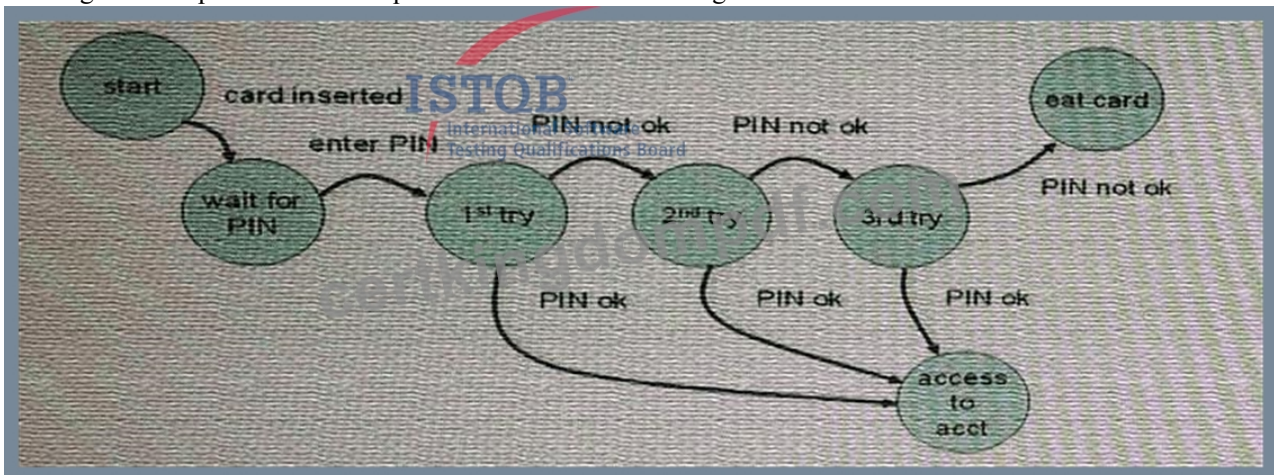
start

card inserted

ISTQB
International Software Testing Qualifications Board

eat card

enter PIN

PIN not ok

PIN not ok

wait for PIN

$1^{st}$ try

$2^{nd}$ try

3rd try

PIN not ok

certkingdompdf.com

PIN ok

PIN ok

PIN ok

access to acct